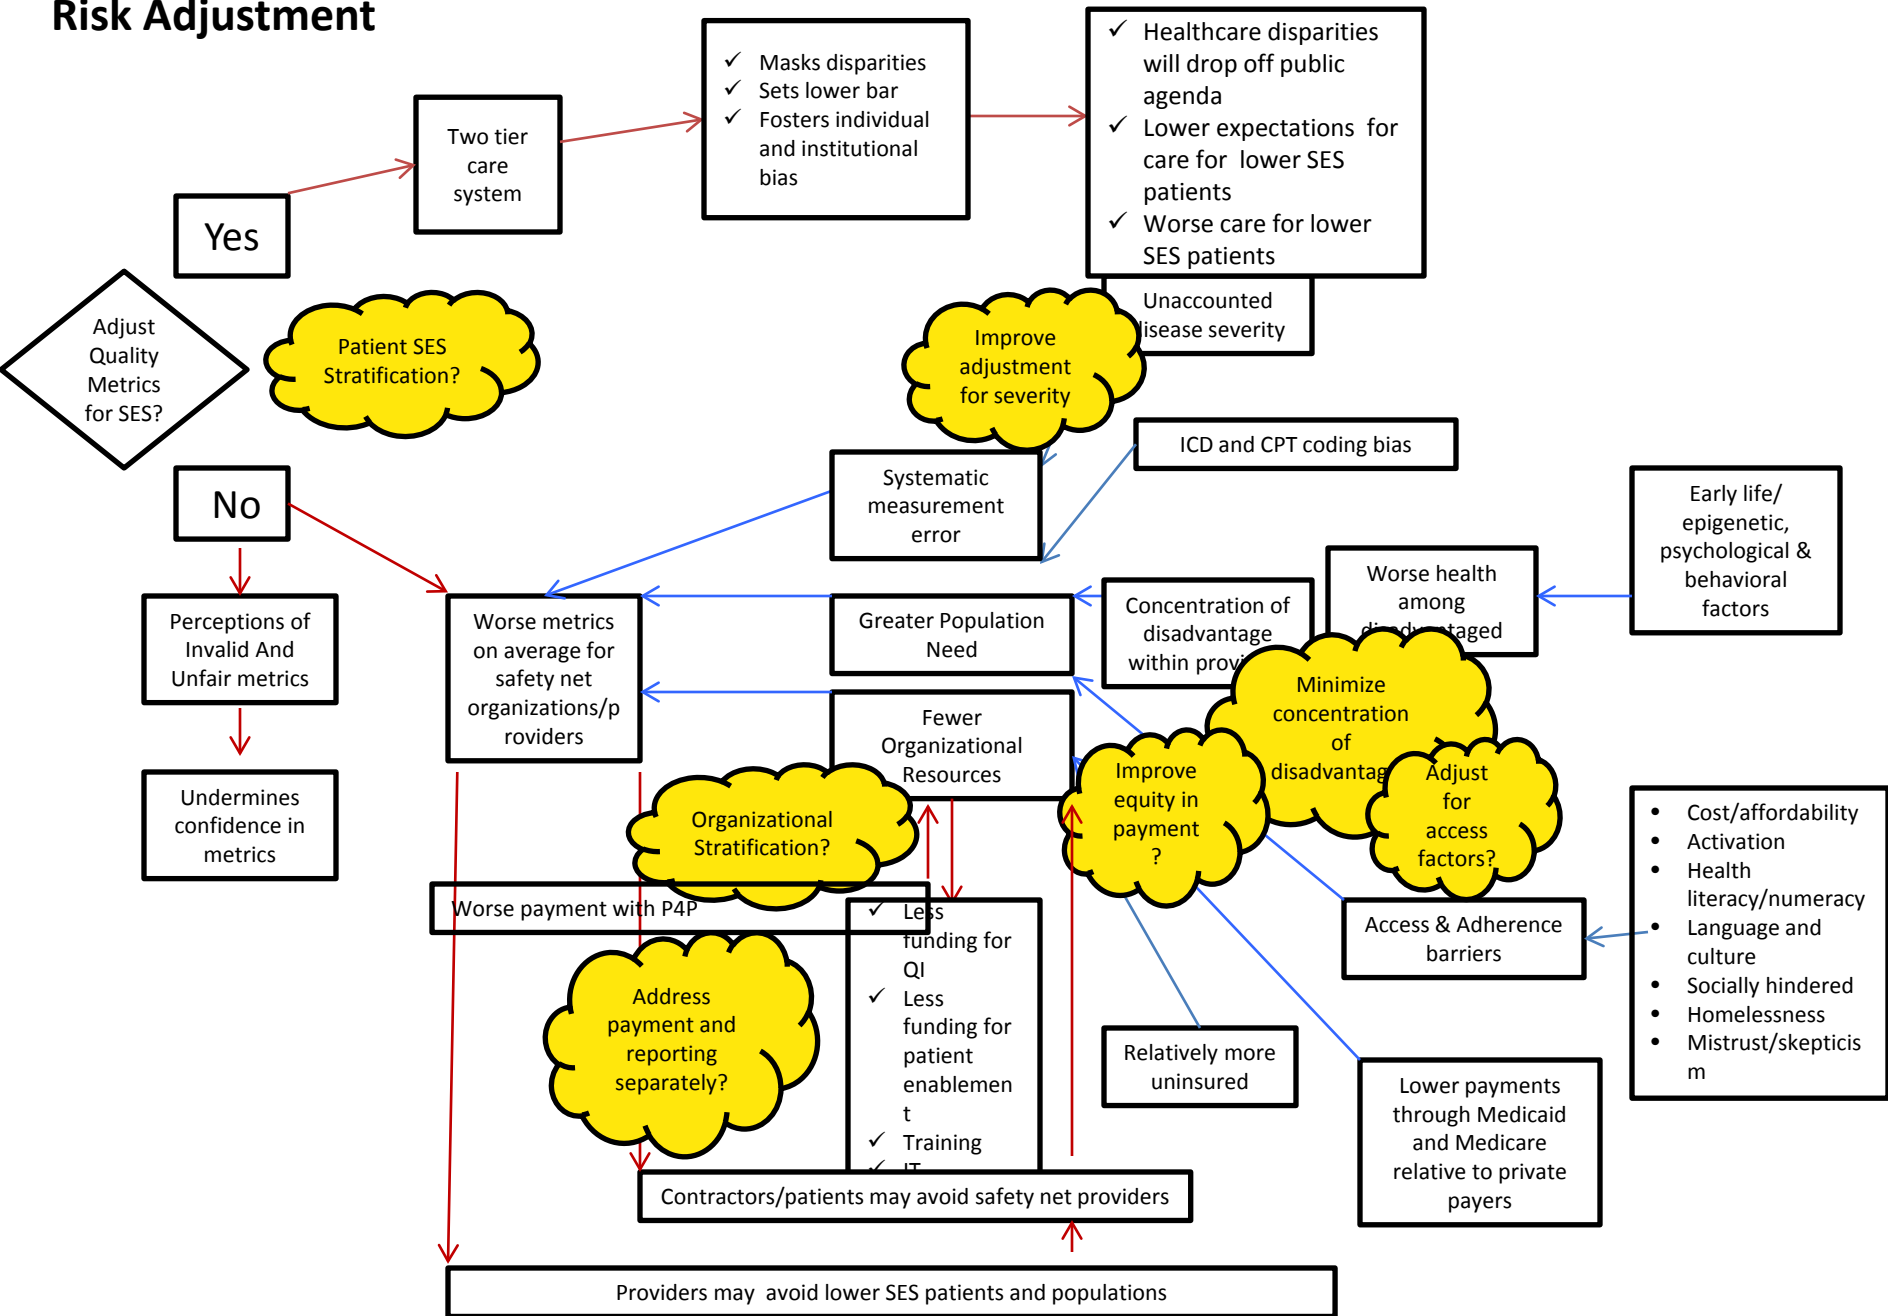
Risk Adjustment

Two tier care system

✓ Masks disparities
✓ Sets lower bar
✓ Fosters individual and institutional bias

✓ Healthcare disparities will drop off public agenda
✓ Lower expectations for care for lower SES patients
✓ Worse care for lower SES patients

Yes

Adjust Quality Metrics for SES?

Patient SES Stratification?

Unaccounted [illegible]isease severity

Improve adjustment for severity

ICD and CPT coding bias

Systematic measurement error

No

Early life/ epigenetic, psychological & behavioral factors

Perceptions of Invalid And Unfair metrics

Worse metrics on average for safety net organizations/providers

Greater Population Need

Concentration of disadvantage within provi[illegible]

Worse health among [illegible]

Minimize concentration of disadvantag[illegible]

Fewer Organizational Resources

Undermines confidence in metrics

Organizational Stratification?

Improve equity in payment ?

Adjust for access factors?

• Cost/affordability
• Activation
• Health literacy/numeracy
• Language and culture
• Socially hindered
• Homelessness
• Mistrust/skepticism

Worse payment with P4P

✓ Less funding for QI
✓ Less funding for patient enablement
✓ Training
✓ IT

Access & Adherence barriers

Address payment and reporting separately?

Relatively more uninsured

Lower payments through Medicaid and Medicare relative to private payers

Contractors/patients may avoid safety net providers

Providers may avoid lower SES patients and populations